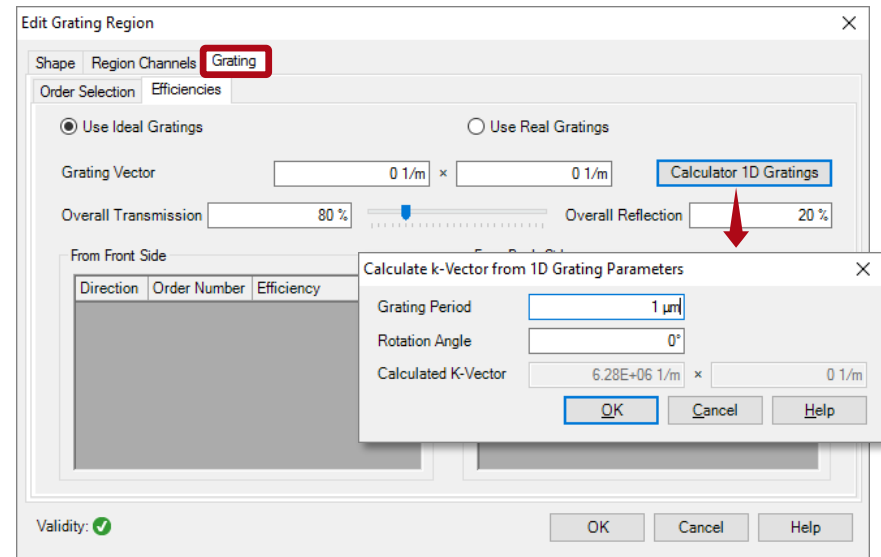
Edit Grating Region

Shape | Region Channels | Grating

Order Selection | Efficiencies

Use Ideal Gratings

Use Real Gratings

Grating Vector 0 1/m × 0 1/m

Calculator 1D Gratings

Overall Transmission 80 %

Overall Reflection 20 %

From Front Side

| Direction | Order Number | Efficiency |
|---|---|---|

Calculate k-Vector from 1D Grating Parameters

Grating Period 1 µm

Rotation Angle 0°

Calculated K-Vector 6.28E+06 1/m × 0 1/m

OK Cancel Help

Validity:

OK Cancel Help